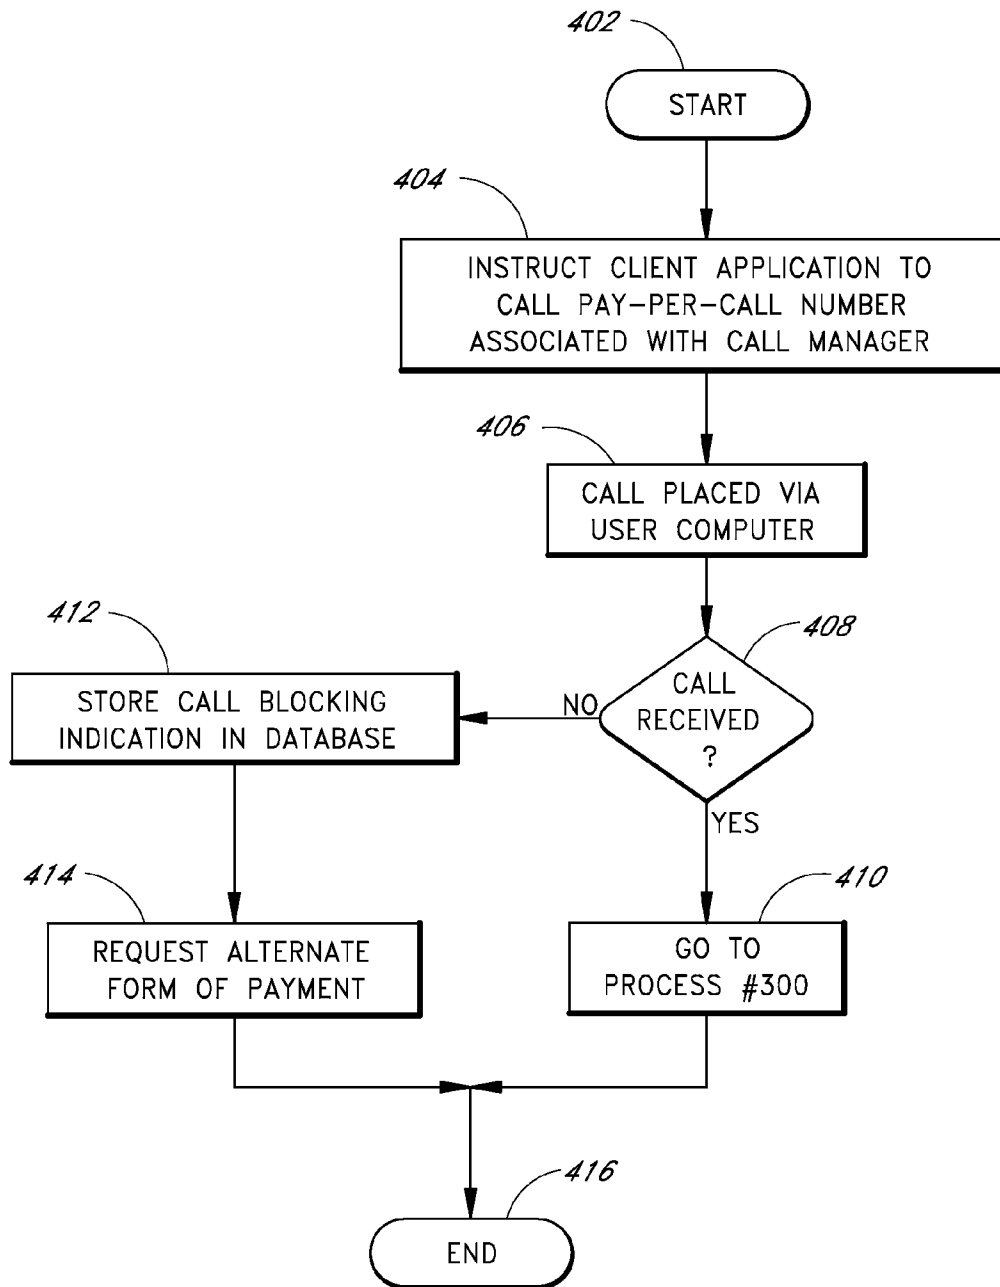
402
START
404
INSTRUCT CLIENT APPLICATION TO CALL PAY-PER-CALL NUMBER ASSOCIATED WITH CALL MANAGER
406
CALL PLACED VIA USER COMPUTER
412
STORE CALL BLOCKING INDICATION IN DATABASE
NO
CALL RECEIVED ?
408
YES
414
REQUEST ALTERNATE FORM OF PAYMENT
410
GO TO PROCESS #300
416
END